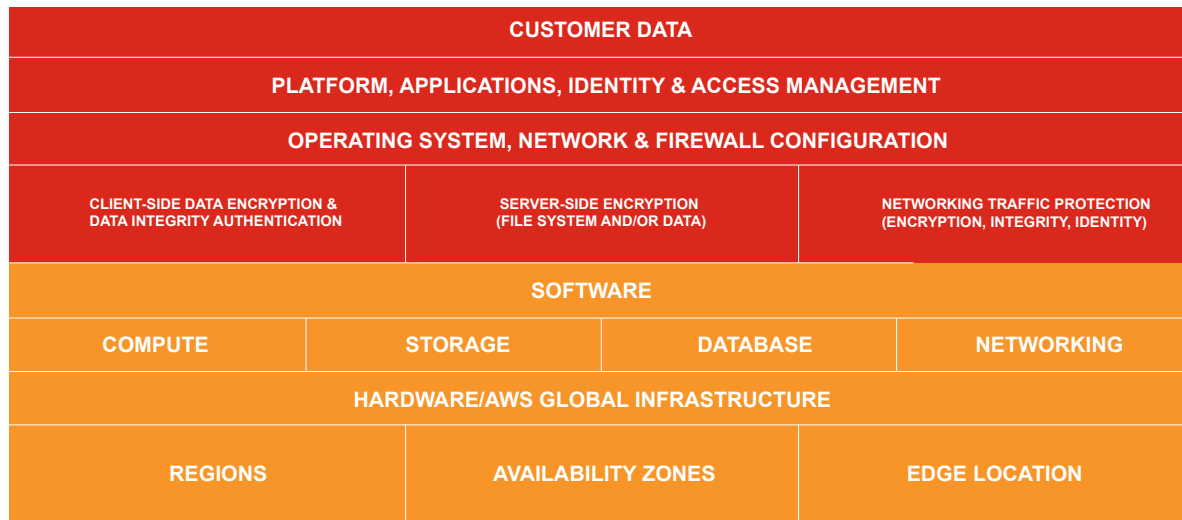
CUSTOMER DATA

PLATFORM, APPLICATIONS, IDENTITY & ACCESS MANAGEMENT

OPERATING SYSTEM, NETWORK & FIREWALL CONFIGURATION

CLIENT-SIDE DATA ENCRYPTION & DATA INTEGRITY AUTHENTICATION

SERVER-SIDE ENCRYPTION (FILE SYSTEM AND/OR DATA)

NETWORKING TRAFFIC PROTECTION (ENCRYPTION, INTEGRITY, IDENTITY)

SOFTWARE

COMPUTE

STORAGE

DATABASE

NETWORKING

HARDWARE/AWS GLOBAL INFRASTRUCTURE

REGIONS

AVAILABILITY ZONES

EDGE LOCATION